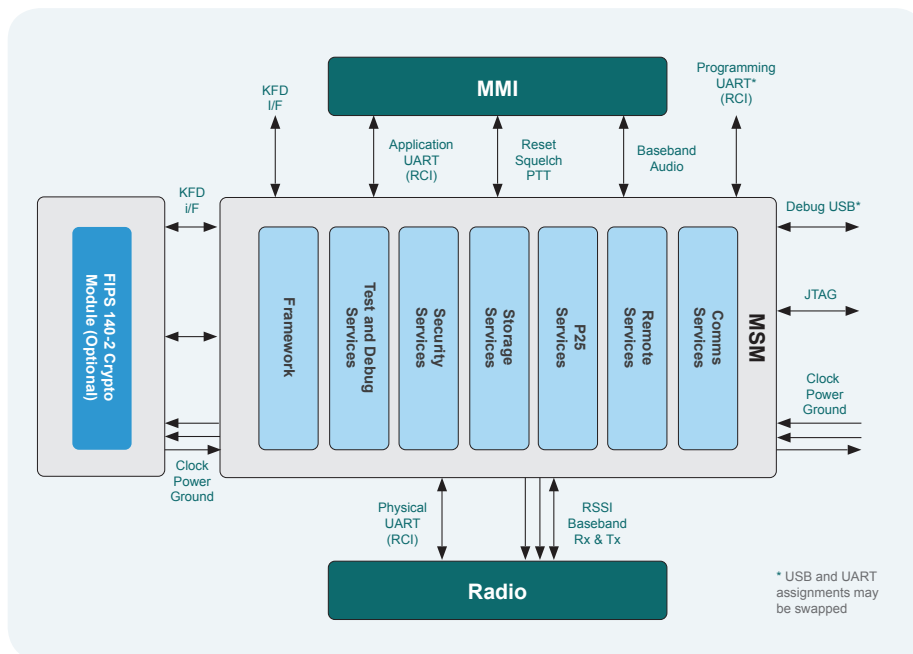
MMI

KFD
I/F

Application
UART
(RCI)

Reset
Squelch
PTT

Baseband
Audio

Programming
UART*
(RCI)

KFD
i/F

Debug USB*

FIPS 140-2 Crypto
Module (Optional)

Framework

Test and Debug
Services

Security
Services

Storage
Services

P25
Services

Remote
Services

Comms
Services

MSM

JTAG

Clock
Power
Ground

Clock
Power
Ground

Physical
UART
(RCI)

RSSI
Baseband
Rx & Tx

Radio

* USB and UART
assignments may
be swapped